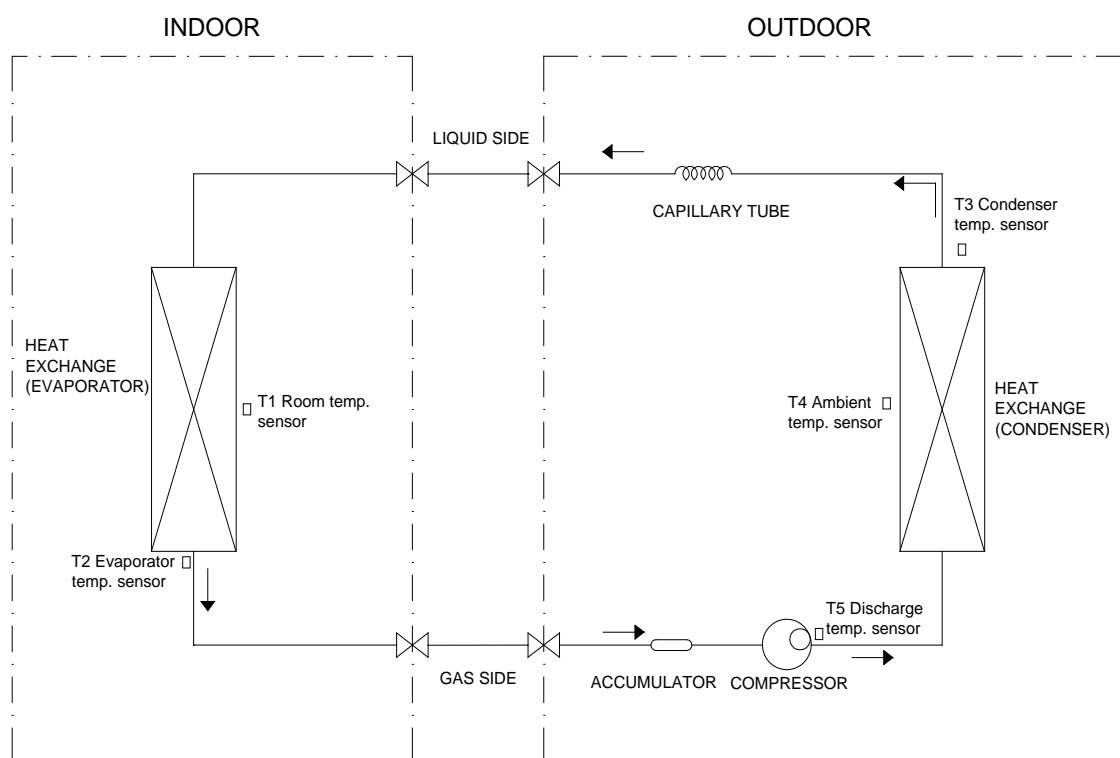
INDOOR

OUTDOOR

LIQUID SIDE

CAPILLARY TUBE

T3 Condenser temp. sensor

HEAT EXCHANGE (EVAPORATOR)

T1 Room temp. sensor

T4 Ambient temp. sensor

HEAT EXCHANGE (CONDENSER)

T2 Evaporator temp. sensor

T5 Discharge temp. sensor

GAS SIDE

ACCUMULATOR

COMPRESSOR